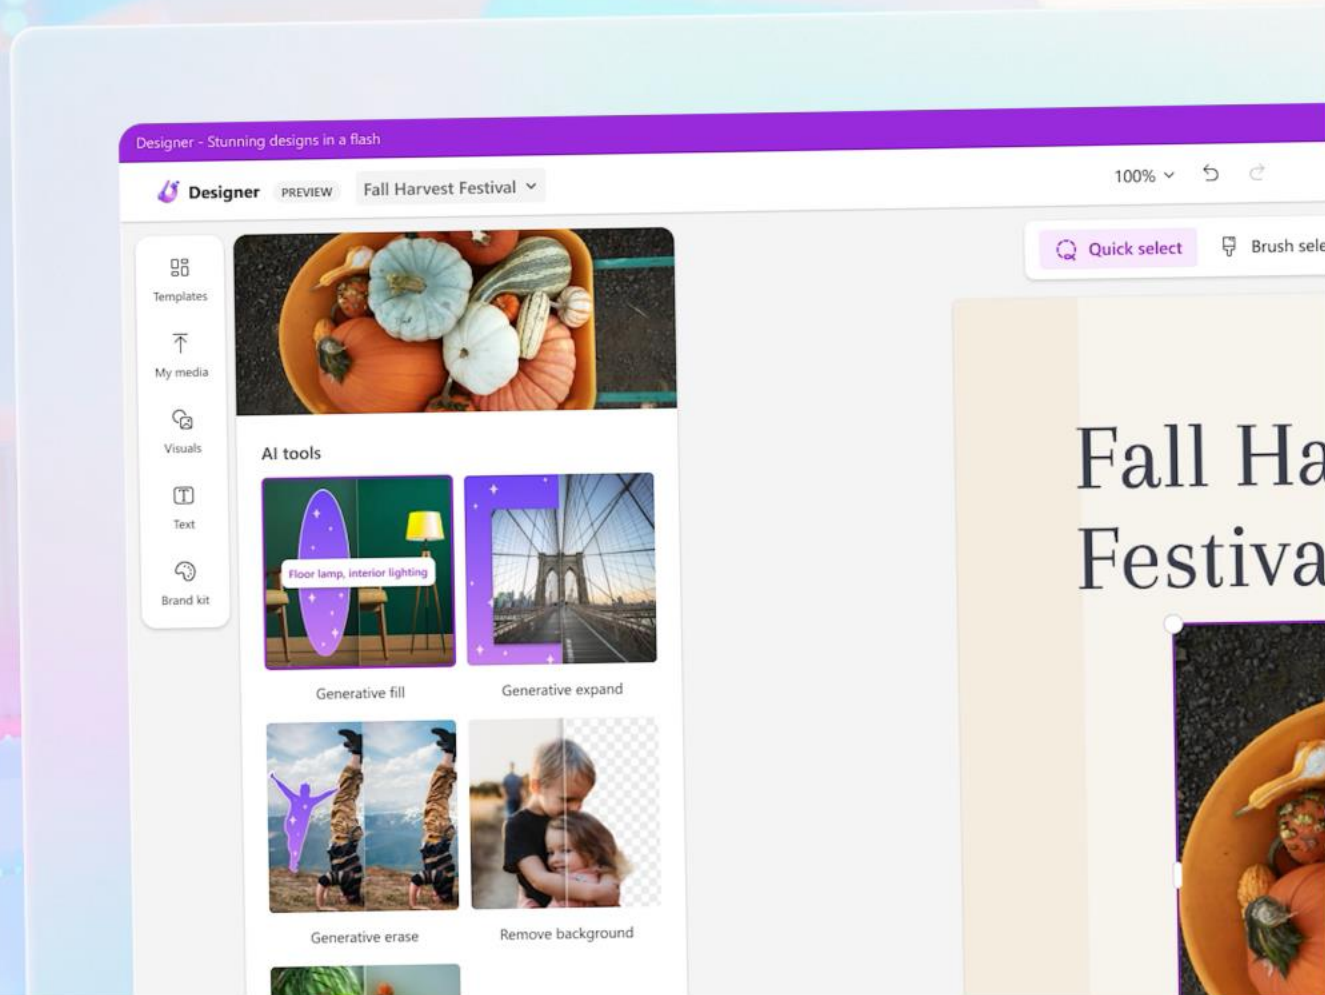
Designer - Stunning designs in a flash

Designer PREVIEW Fall Harvest Festival

100%

Quick select Brush sele

Templates

My media

Visuals

Text

Brand kit

AI tools

Floor lamp, interior lighting

Generative fill

Generative expand

Generative erase

Remove background

Fall Ha
Festiva